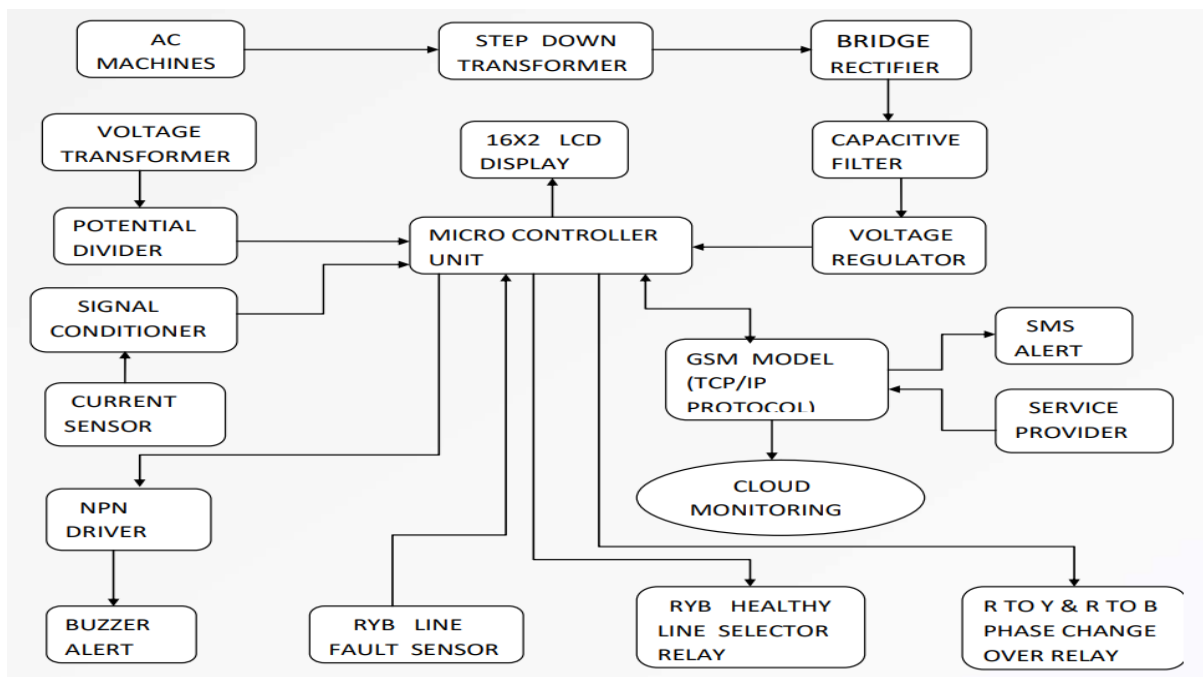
AC MACHINES

STEP DOWN TRANSFORMER

BRIDGE RECTIFIER

VOLTAGE TRANSFORMER

16X2 LCD DISPLAY

CAPACITIVE FILTER

POTENTIAL DIVIDER

MICRO CONTROLLER UNIT

VOLTAGE REGULATOR

SIGNAL CONDITIONER

SMS ALERT

GSM MODEL (TCP/IP PROTOCOL)

CURRENT SENSOR

SERVICE PROVIDER

CLOUD MONITORING

NPN DRIVER

BUZZER ALERT

RYB LINE FAULT SENSOR

RYB HEALTHY LINE SELECTOR RELAY

R TO Y & R TO B PHASE CHANGE OVER RELAY